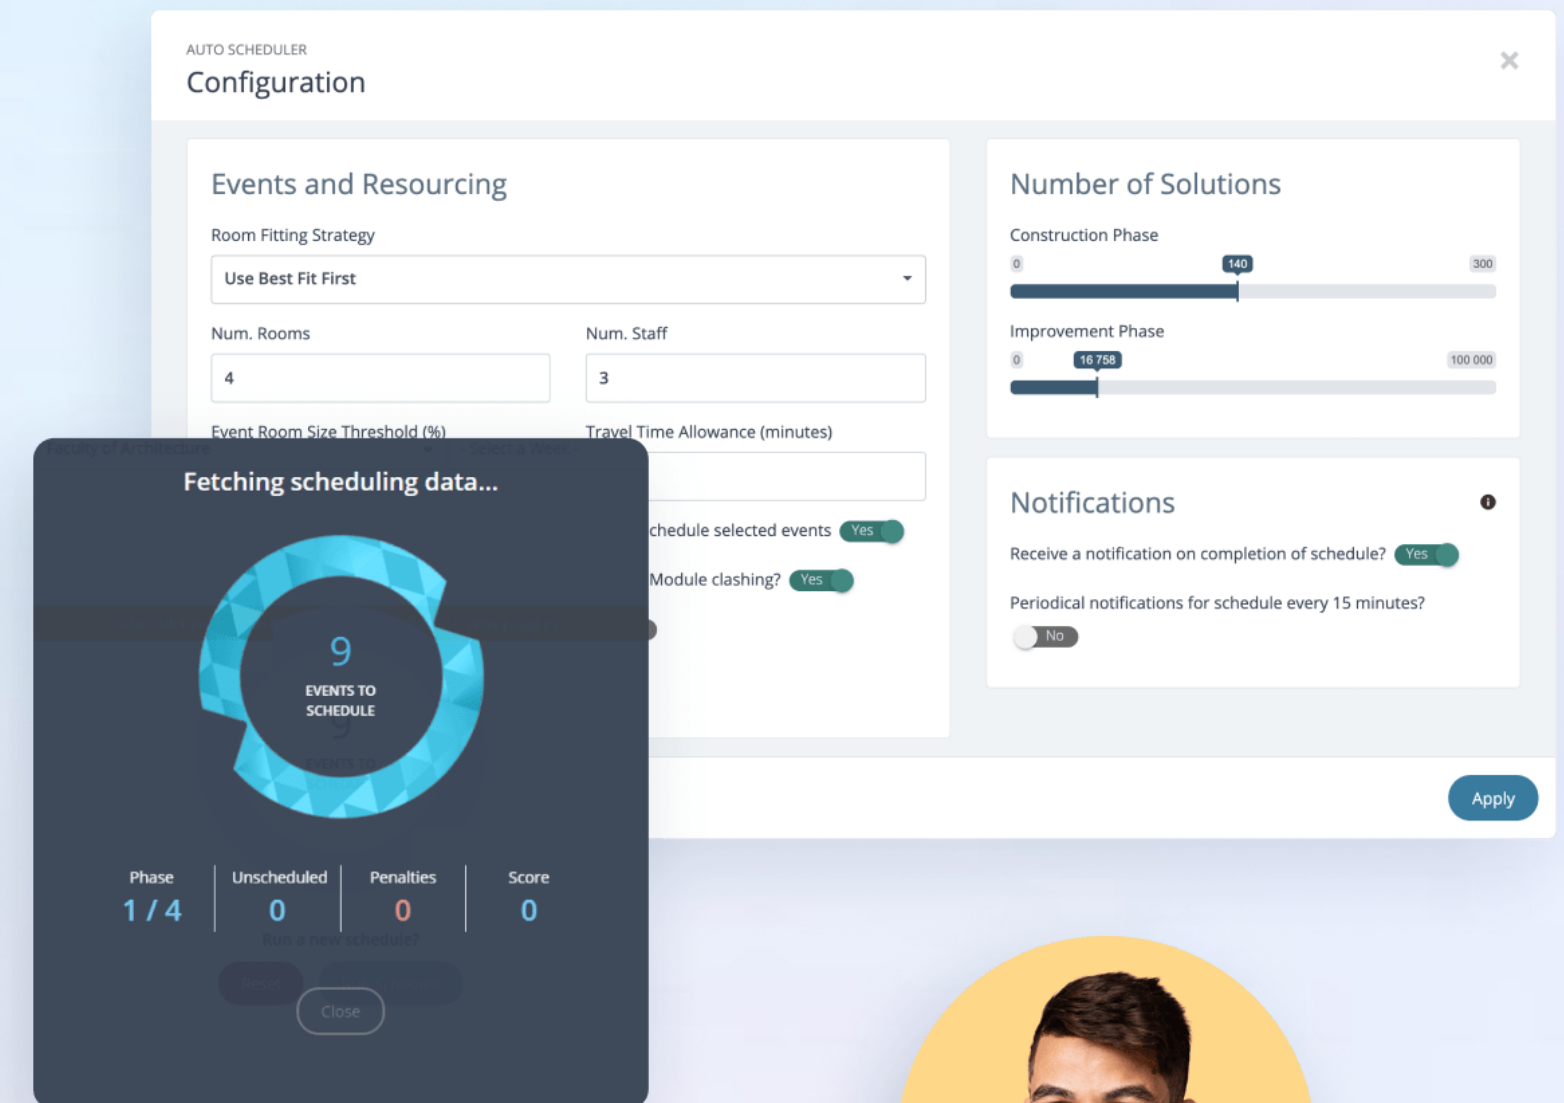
AUTO SCHEDULER
Configuration

×

Events and Resourcing

Room Fitting Strategy

Use Best Fit First

Num. Rooms

4

Num. Staff

3

Event Room Size Threshold (%)

Travel Time Allowance (minutes)

chedule selected events Yes

Module clashing? Yes

Fetching scheduling data...

9
EVENTS TO SCHEDULE

| Phase | Unscheduled | Penalties | Score |
|---|---|---|---|
| 1 / 4 | 0 | 0 | 0 |

Close

Number of Solutions

Construction Phase

0 140 300

Improvement Phase

0 16 758 100 000

Notifications

Receive a notification on completion of schedule? Yes

Periodical notifications for schedule every 15 minutes?

No

Apply